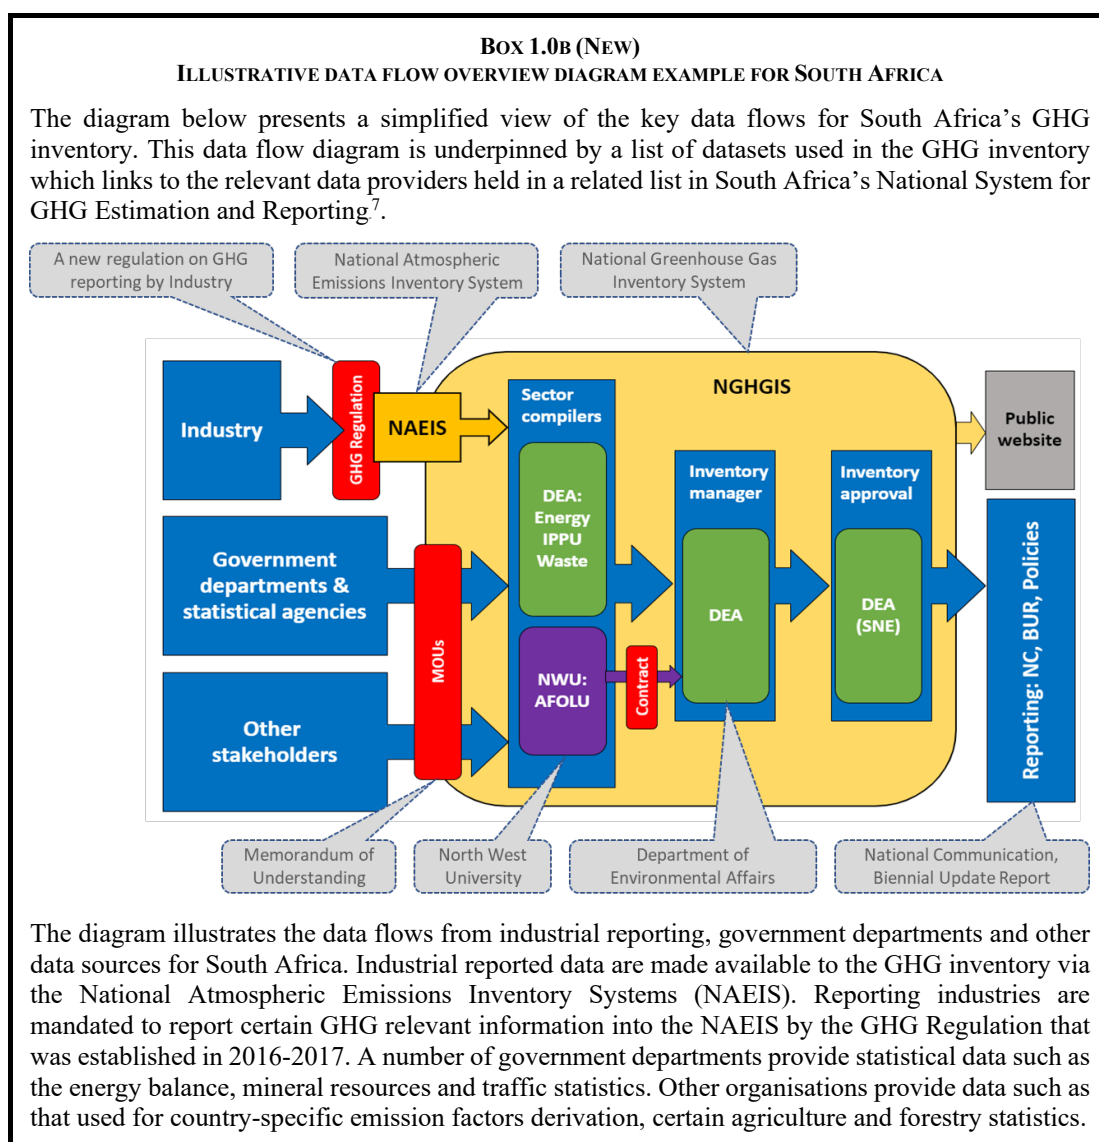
BOX 1.0B (NEW)
ILLUSTRATIVE DATA FLOW OVERVIEW DIAGRAM EXAMPLE FOR SOUTH AFRICA

The diagram below presents a simplified view of the key data flows for South Africa's GHG inventory. This data flow diagram is underpinned by a list of datasets used in the GHG inventory which links to the relevant data providers held in a related list in South Africa's National System for GHG Estimation and Reporting$^{7}$.

A new regulation on GHG reporting by Industry

National Atmospheric Emissions Inventory System

National Greenhouse Gas Inventory System

Industry

GHG Regulation

NAEIS

NGHGIS

Sector compilers

DEA: Energy IPPU Waste

NWU: AFOLU

Contract

Inventory manager

DEA

Inventory approval

DEA (SNE)

Public website

Reporting: NC, BUR, Policies

Government departments & statistical agencies

MOUs

Other stakeholders

Memorandum of Understanding

North West University

Department of Environmental Affairs

National Communication, Biennial Update Report

The diagram illustrates the data flows from industrial reporting, government departments and other data sources for South Africa. Industrial reported data are made available to the GHG inventory via the National Atmospheric Emissions Inventory Systems (NAEIS). Reporting industries are mandated to report certain GHG relevant information into the NAEIS by the GHG Regulation that was established in 2016-2017. A number of government departments provide statistical data such as the energy balance, mineral resources and traffic statistics. Other organisations provide data such as that used for country-specific emission factors derivation, certain agriculture and forestry statistics.